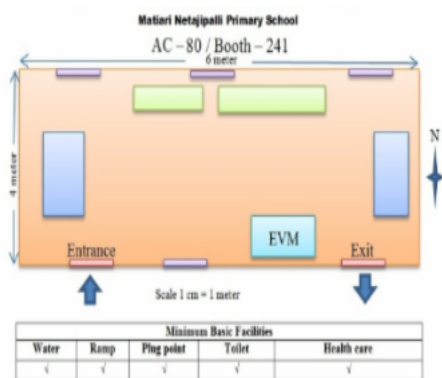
Matiari Netajipalli Primary School

AC – 80 / Booth – 241

6 meter

4 meter

N

Entrance

EVM

Exit

Scale 1 cm = 1 meter

| Minimum Basic Facilities | | | | |
|---|---|---|---|---|
| Water | Ramp | Plug point | Toilet | Health care |
| √ | √ | √ | √ | √ |